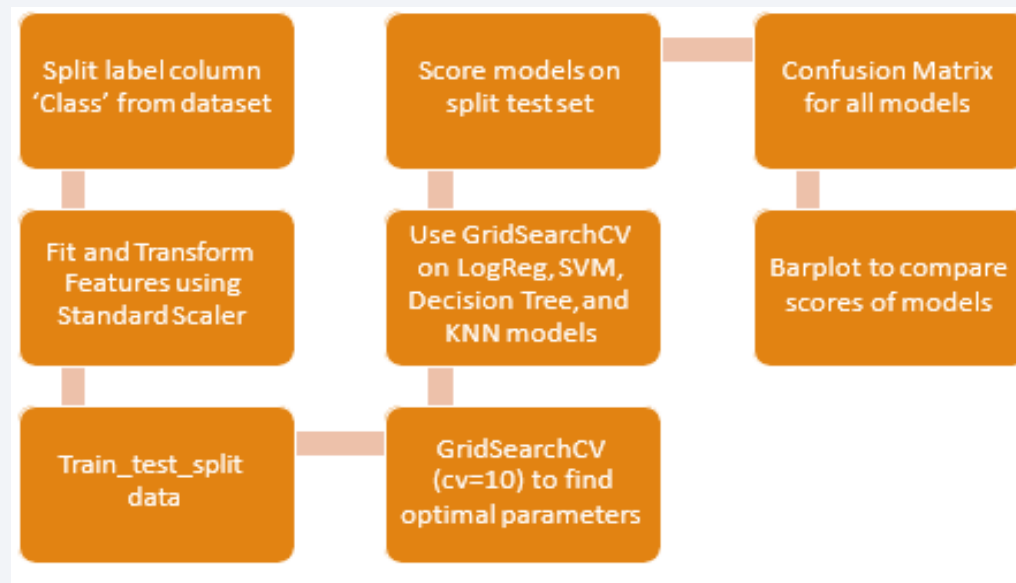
Split label column 'Class' from dataset

Fit and Transform Features using Standard Scaler

Train_test_split data

GridSearchCV (cv=10) to find optimal parameters

Use GridSearchCV on LogReg, SVM, Decision Tree, and KNN models

Score models on split test set

Confusion Matrix for all models

Barplot to compare scores of models